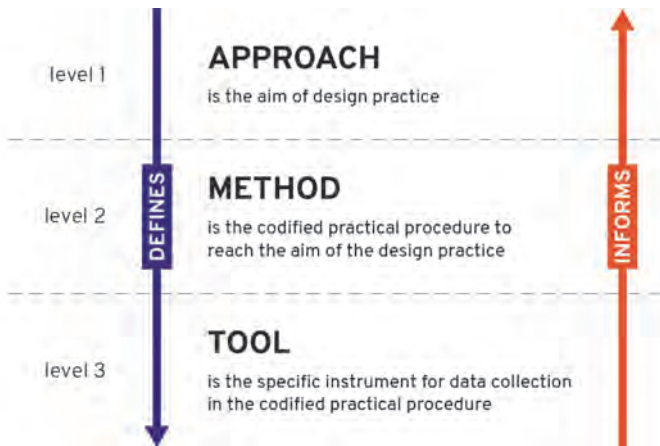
level 1

APPROACH
is the aim of design practice

level 2

DEFINES

METHOD
is the codified practical procedure to reach the aim of the design practice

INFORMS

level 3

TOOL
is the specific instrument for data collection in the codified practical procedure